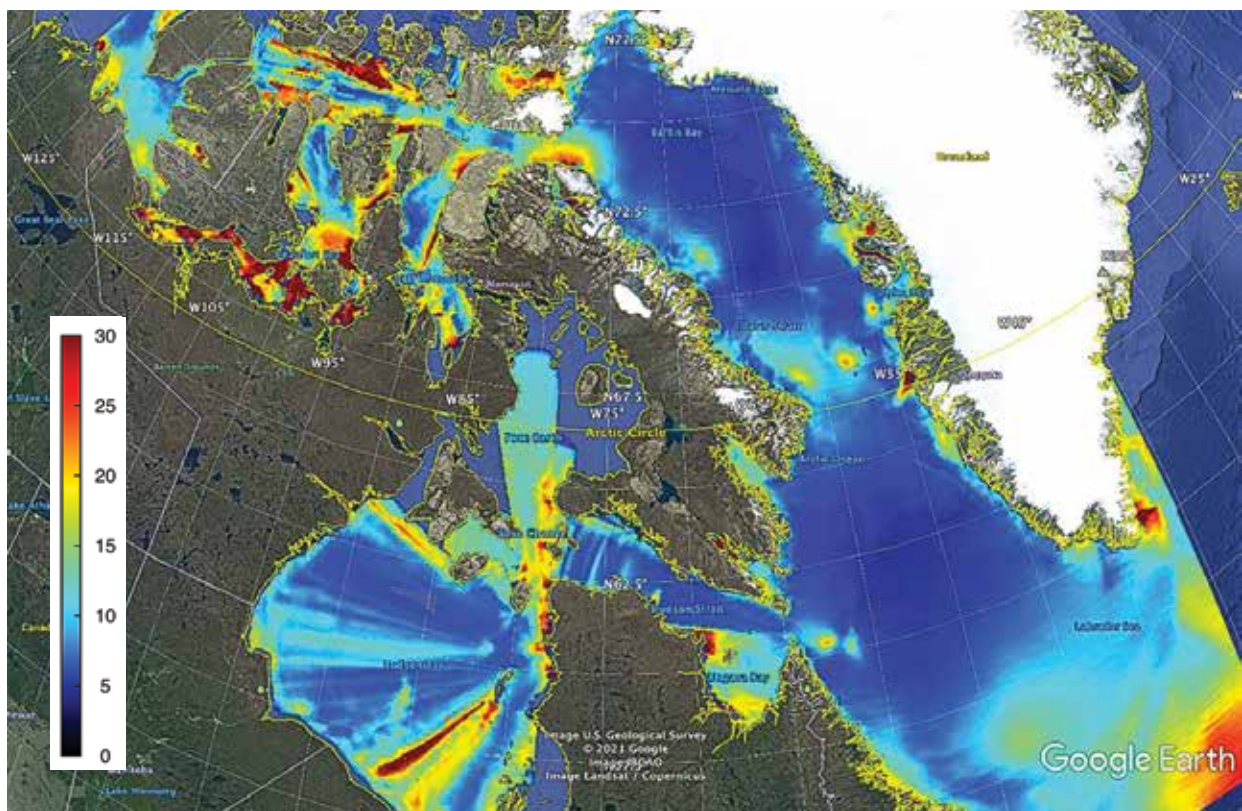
N72.5°
Baffin Bay
Greenland
W25°
W125°
Great Bear Lake
W115°
N72.5°
W105°
W95°
W85°
N67.5
W75°
Arctic Circle
Foxe Basin
W55°
W45°
Davis Strait
N62.5°
Hudson Strait
Labrador Sea
Ungava Bay
Hudson Bay
30
25
20
15
10
5
0
Image U.S. Geological Survey
© 2021 Google
Image IBCAO
Image Landsat / Copernicus
Google Earth